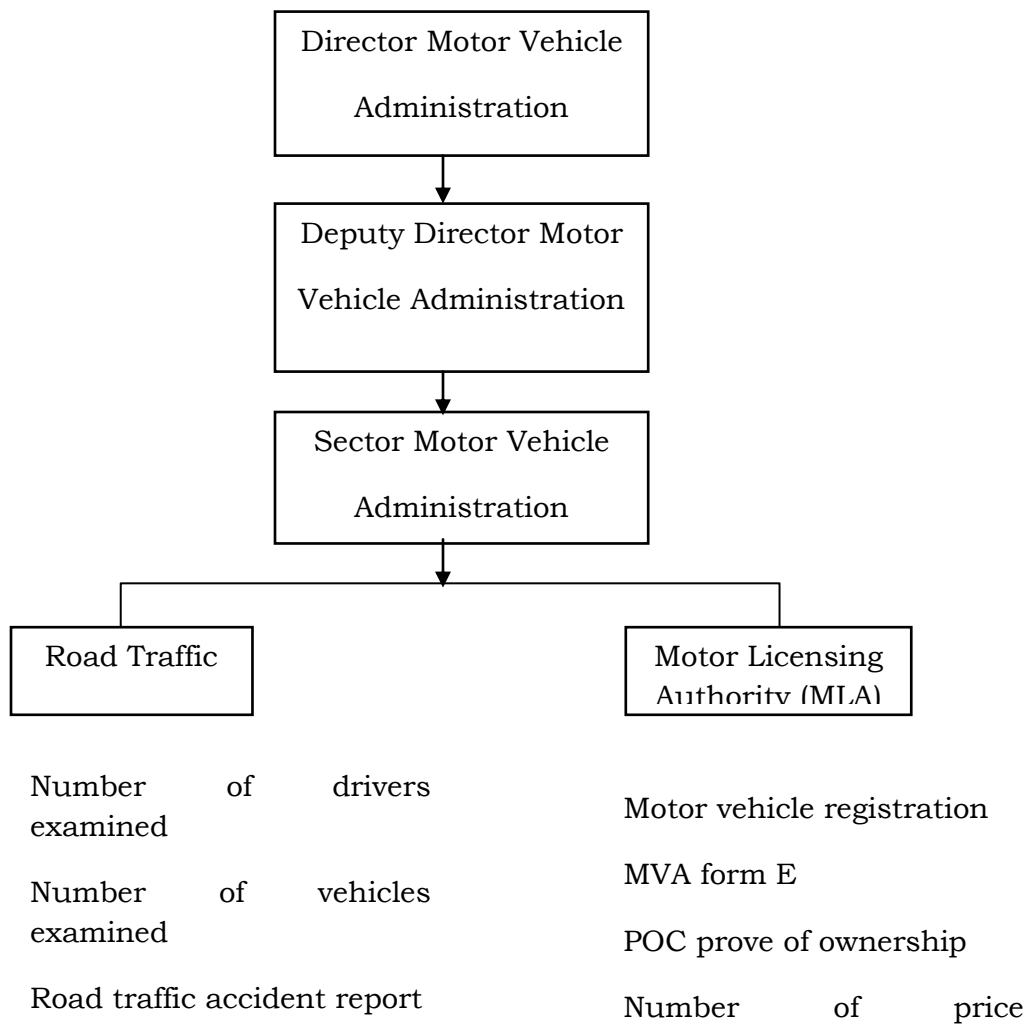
Director Motor Vehicle Administration

Deputy Director Motor Vehicle Administration

Sector Motor Vehicle Administration

Road Traffic

Motor Licensing Authority (MLA)

Number of drivers examined

Number of vehicles examined

Road traffic accident report

Motor vehicle registration

MVA form E

POC prove of ownership

Number of price